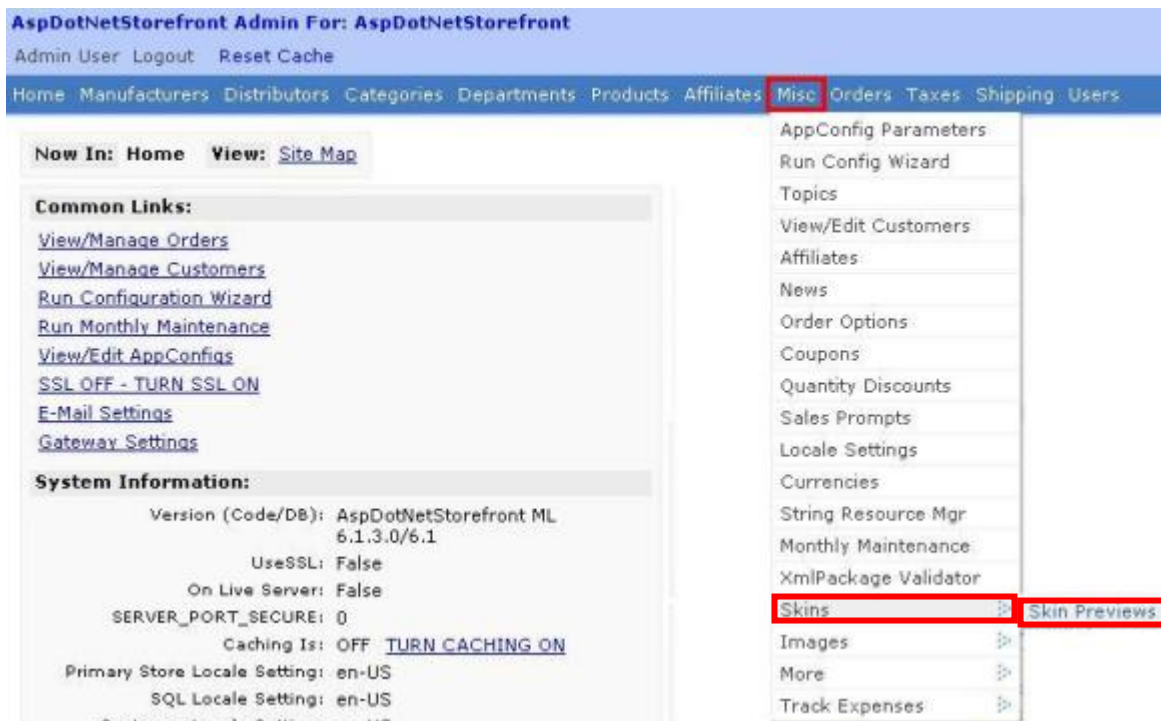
AspDotNetStorefront Admin For: AspDotNetStorefront
Admin User Logout Reset Cache

Home Manufacturers Distributors Categories Departments Products Affiliates Misc Orders Taxes Shipping Users

Now In: Home View: Site Map

Common Links:
View/Manage Orders
View/Manage Customers
Run Configuration Wizard
Run Monthly Maintenance
View/Edit AppConfigs
SSL OFF - TURN SSL ON
E-Mail Settings
Gateway Settings

System Information:

| | |
|---|---|
| Version (Code/DB): | AspDotNetStorefront ML 6.1.3.0/6.1 |
| UseSSL: | False |
| On Live Server: | False |
| SERVER_PORT_SECURE: | 0 |
| Caching Is: | OFF TURN CACHING ON |
| Primary Store Locale Setting: | en-US |
| SQL Locale Setting: | en-US |
| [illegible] | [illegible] |

AppConfig Parameters
Run Config Wizard
Topics
View/Edit Customers
Affiliates
News
Order Options
Coupons
Quantity Discounts
Sales Prompts
Locale Settings
Currencies
String Resource Mgr
Monthly Maintenance
XmlPackage Validator
Skins
Images
More
Track Expenses

Skin Previews